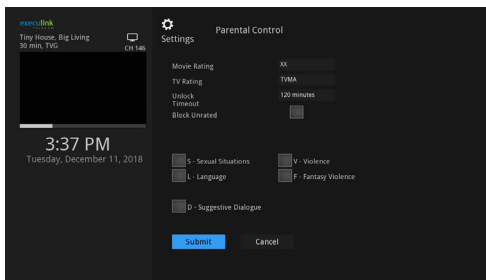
execulink

Tiny House, Big Living
30 min, TVG
CH 146

3:37 PM
Tuesday, December 11, 2018

Settings

Parental Control

Movie Rating XX
TV Rating TVMA
Unlock Timeout 120 minutes
Block Unrated

S - Sexual Situations
V - Violence
L - Language
F - Fantasy Violence
D - Suggestive Dialogue

Submit
Cancel